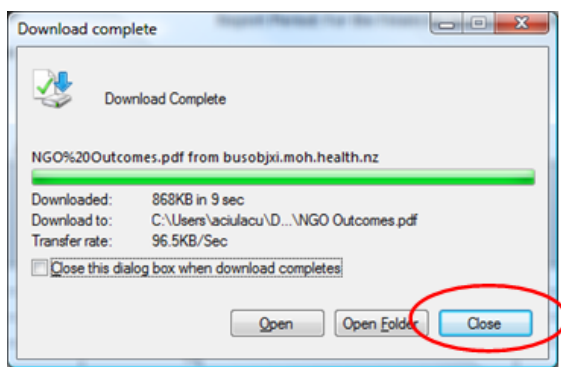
Download complete

Download Complete

NGO%20Outcomes.pdf from busobjxi.moh.health.nz

Downloaded: 868KB in 9 sec
Download to: C:\Users\aciulacu\D...\NGO Outcomes.pdf
Transfer rate: 96.5KB/Sec

Close this dialog box when download completes

Open
Open Folder
Close